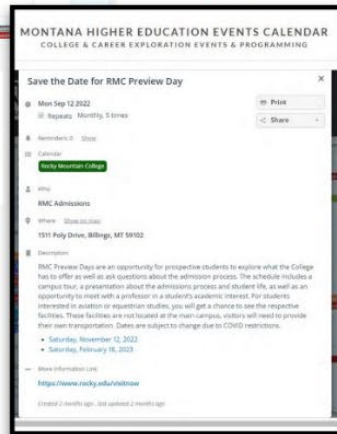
MONTANA HIGHER EDUCATION EVENTS CALENDAR
COLLEGE & CAREER EXPLORATION EVENTS & PROGRAMMING

Save the Date for RMC Preview Day

×

Mon Sep 12 2022
Repeats Monthly, 5 times

Print

Share

Reminders: 0 Show

Calendar
Rocky Mountain College

Who
RMC Admissions

Where Show on map
1511 Poly Drive, Billings, MT 59102

Description
RMC Preview Days are an opportunity for prospective students to explore what the College has to offer as well as ask questions about the admission process. The schedule includes a campus tour, a presentation about the admissions process and student life, as well as an opportunity to meet with a professor in a student's academic interest. For students interested in aviation or equestrian studies, you will get a chance to see the respective facilities. These facilities are not located at the main campus, visitors will need to provide their own transportation. Dates are subject to change due to COVID restrictions.

• Saturday, November 12, 2022
• Saturday, February 18, 2023

More information Link
https://www.rocky.edu/visitnow

Created 2 months ago, last updated 2 months ago